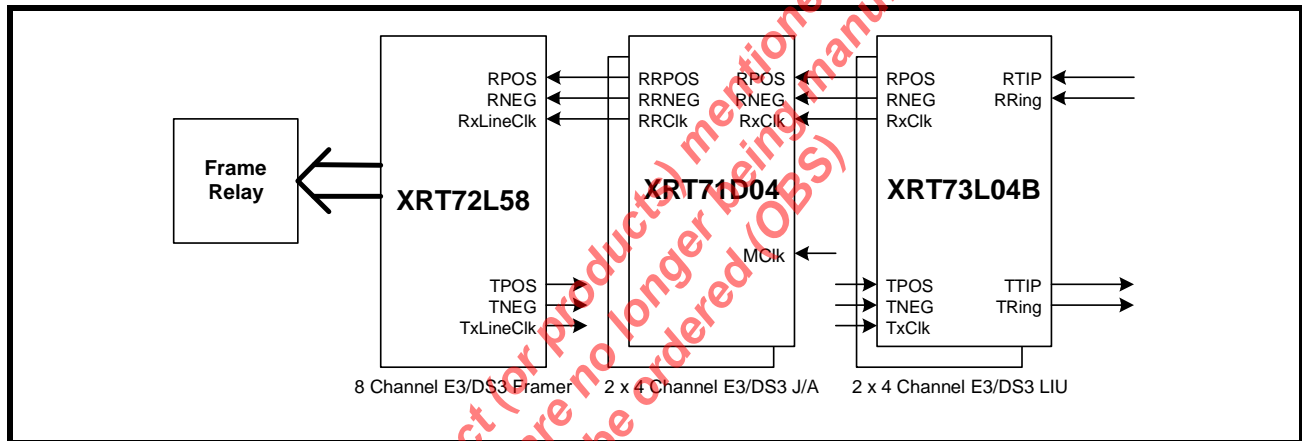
Frame Relay

XRT72L58

RPOS
RNEG
RxLineClk

TPOS
TNEG
TxLineClk

8 Channel E3/DS3 Framer

XRT71D04

RRPOS
RRNEG
RRClk
RPOS
RNEG
RxClk

MClk

2 x 4 Channel E3/DS3 J/A

XRT73L04B

RPOS
RNEG
RxClk
RTIP
RRing

TPOS
TNEG
TxClk
TTIP
TRing

2 x 4 Channel E3/DS3 LIU

ct (or products) mentioned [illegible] being manu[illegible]
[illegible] no longer being manu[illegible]
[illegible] be ordered (OBS)